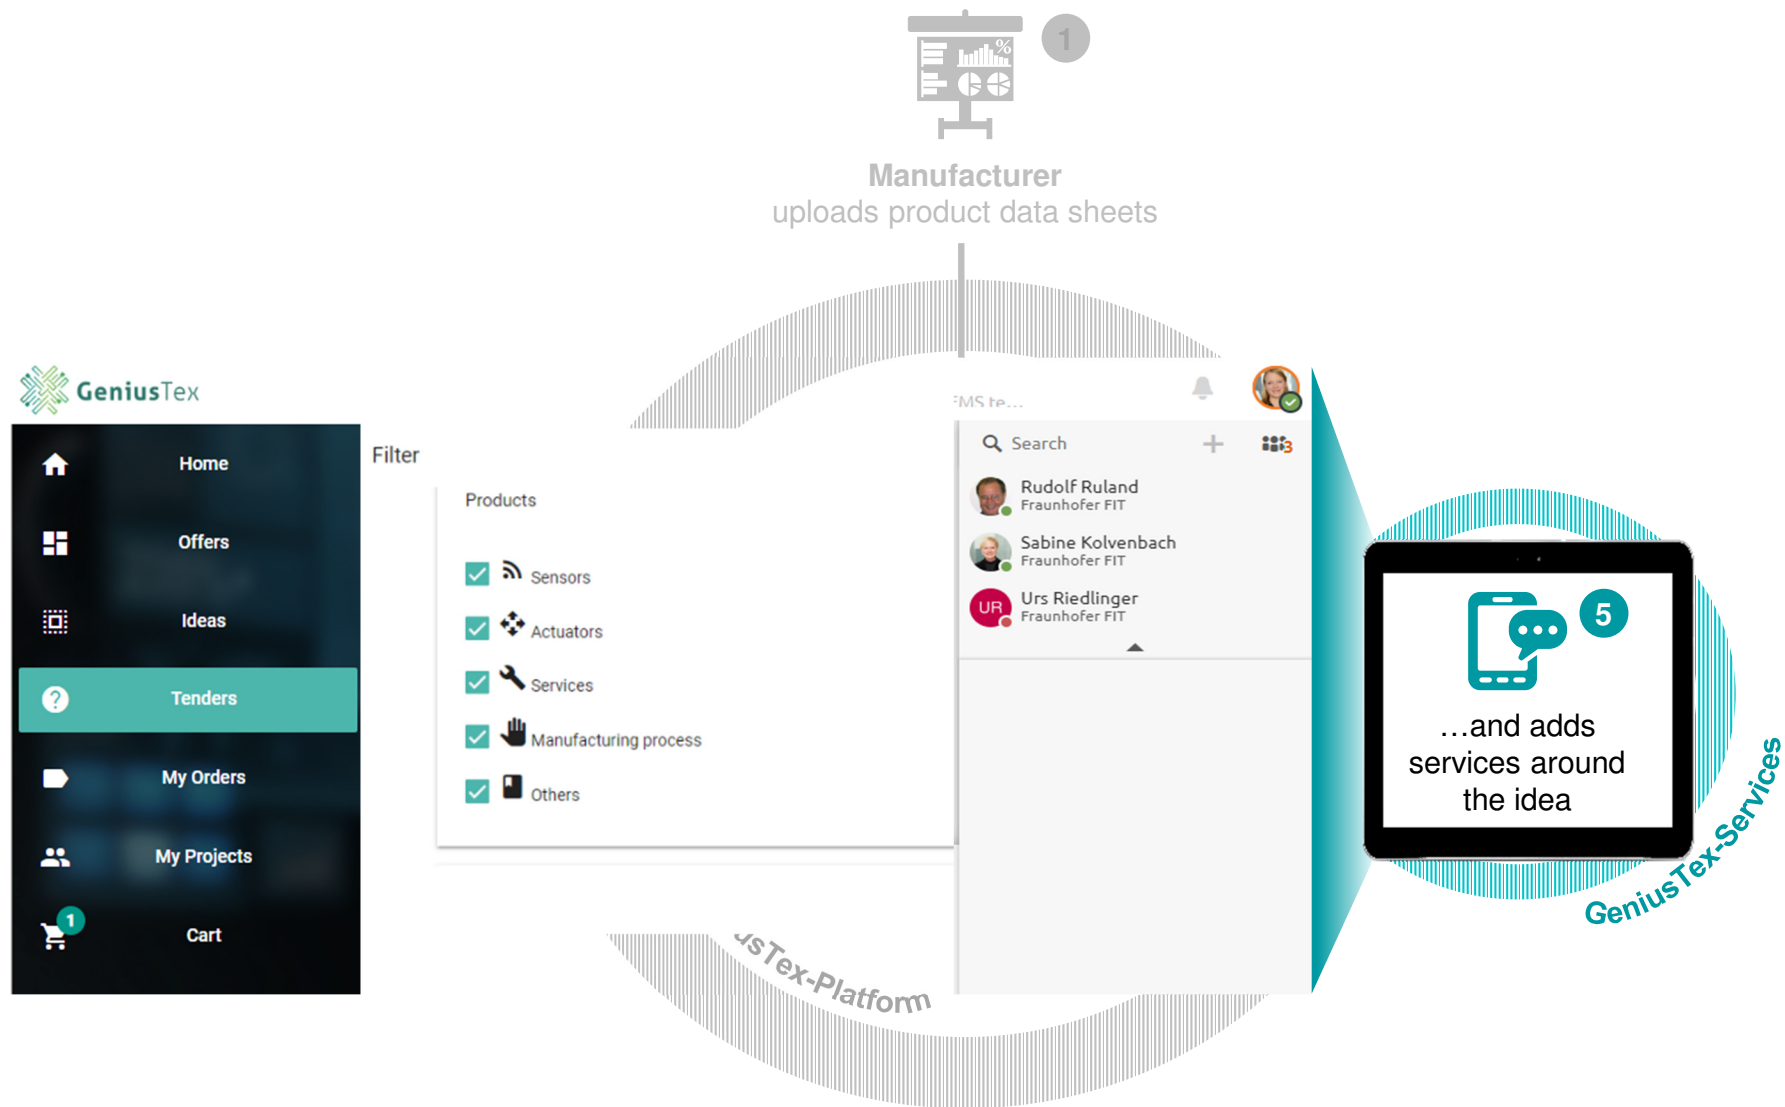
1

Manufacturer
uploads product data sheets

GeniusTex

Home

Offers

Ideas

Tenders

My Orders

My Projects

1

Cart

Filter

Products

Sensors

Actuators

Services

Manufacturing process

Others

MS te...

Search

3

Rudolf Ruland
Fraunhofer FIT

Sabine Kolvenbach
Fraunhofer FIT

UR

Urs Riedlinger
Fraunhofer FIT

usTex-Platform

5

...and adds services around the idea

GeniusTex-Services